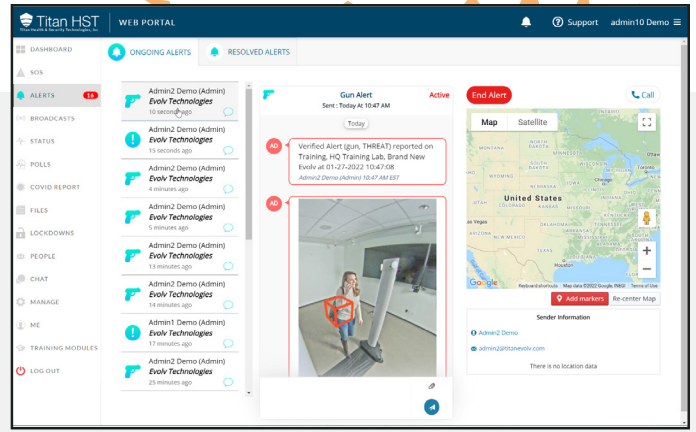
Titan HST
Titan Health & Security Technologies, Inc.
WEB PORTAL
Support admin10 Demo

DASHBOARD
SOS
ALERTS 16
BROADCASTS
STATUS
POLLS
COVID REPORT
FILES
LOCKDOWNS
PEOPLE
CHAT
MANAGE
ME
TRAINING MODULES
LOG OUT

ONGOING ALERTS
RESOLVED ALERTS

Admin2 Demo (Admin)
Evolv Technologies
10 seconds ago

Admin2 Demo (Admin)
Evolv Technologies
15 seconds ago

Admin2 Demo (Admin)
Evolv Technologies
4 minutes ago

Admin2 Demo (Admin)
Evolv Technologies
5 minutes ago

Admin2 Demo (Admin)
Evolv Technologies
13 minutes ago

Admin2 Demo (Admin)
Evolv Technologies
14 minutes ago

Admin1 Demo (Admin)
Evolv Technologies
17 minutes ago

Admin2 Demo (Admin)
Evolv Technologies
25 minutes ago

Gun Alert
Sent : Today At 10:47 AM
Active

Today

AD
Verified Alert (gun, THREAT) reported on Training, HQ Training Lab, Brand New Evolv at 01-27-2022 10:47:08
Admin2 Demo (Admin) 10:47 AM EST

AD

End Alert
Call
Map
Satellite
United States
Mexico
Las Vegas
Google
Keyboard shortcuts Map data ©2022 Google, INEGI Terms of Use
Add markers
Re-center Map

Sender Information
Admin2 Demo
admin2@titanevolv.com
There is no location data